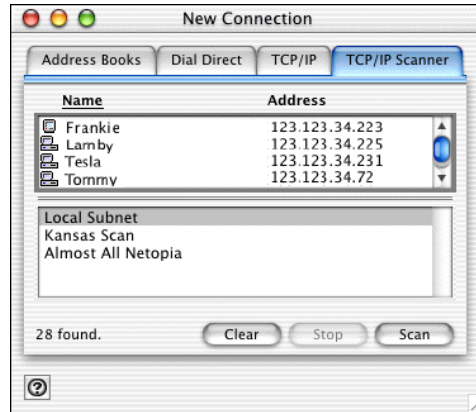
New Connection

Address Books | Dial Direct | TCP/IP | TCP/IP Scanner

| Name | Address |
|---|---|
| Frankie | 123.123.34.223 |
| Lamby | 123.123.34.225 |
| Tesla | 123.123.34.231 |
| Tommy | 123.123.34.72 |

Local Subnet
Kansas Scan
Almost All Netopia

28 found.

Clear
Stop
Scan

?